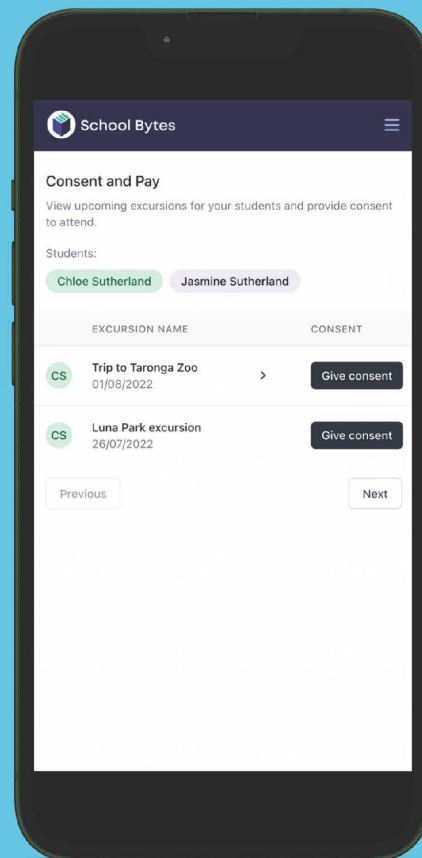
School Bytes

Consent and Pay

View upcoming excursions for your students and provide consent to attend.

Students:

Chloe Sutherland Jasmine Sutherland

| | EXCURSION NAME | | CONSENT |
|---|---|---|---|
| CS | Trip to Taronga Zoo 01/08/2022 | > | Give consent |
| CS | Luna Park excursion 26/07/2022 | | Give consent |

Previous

Next